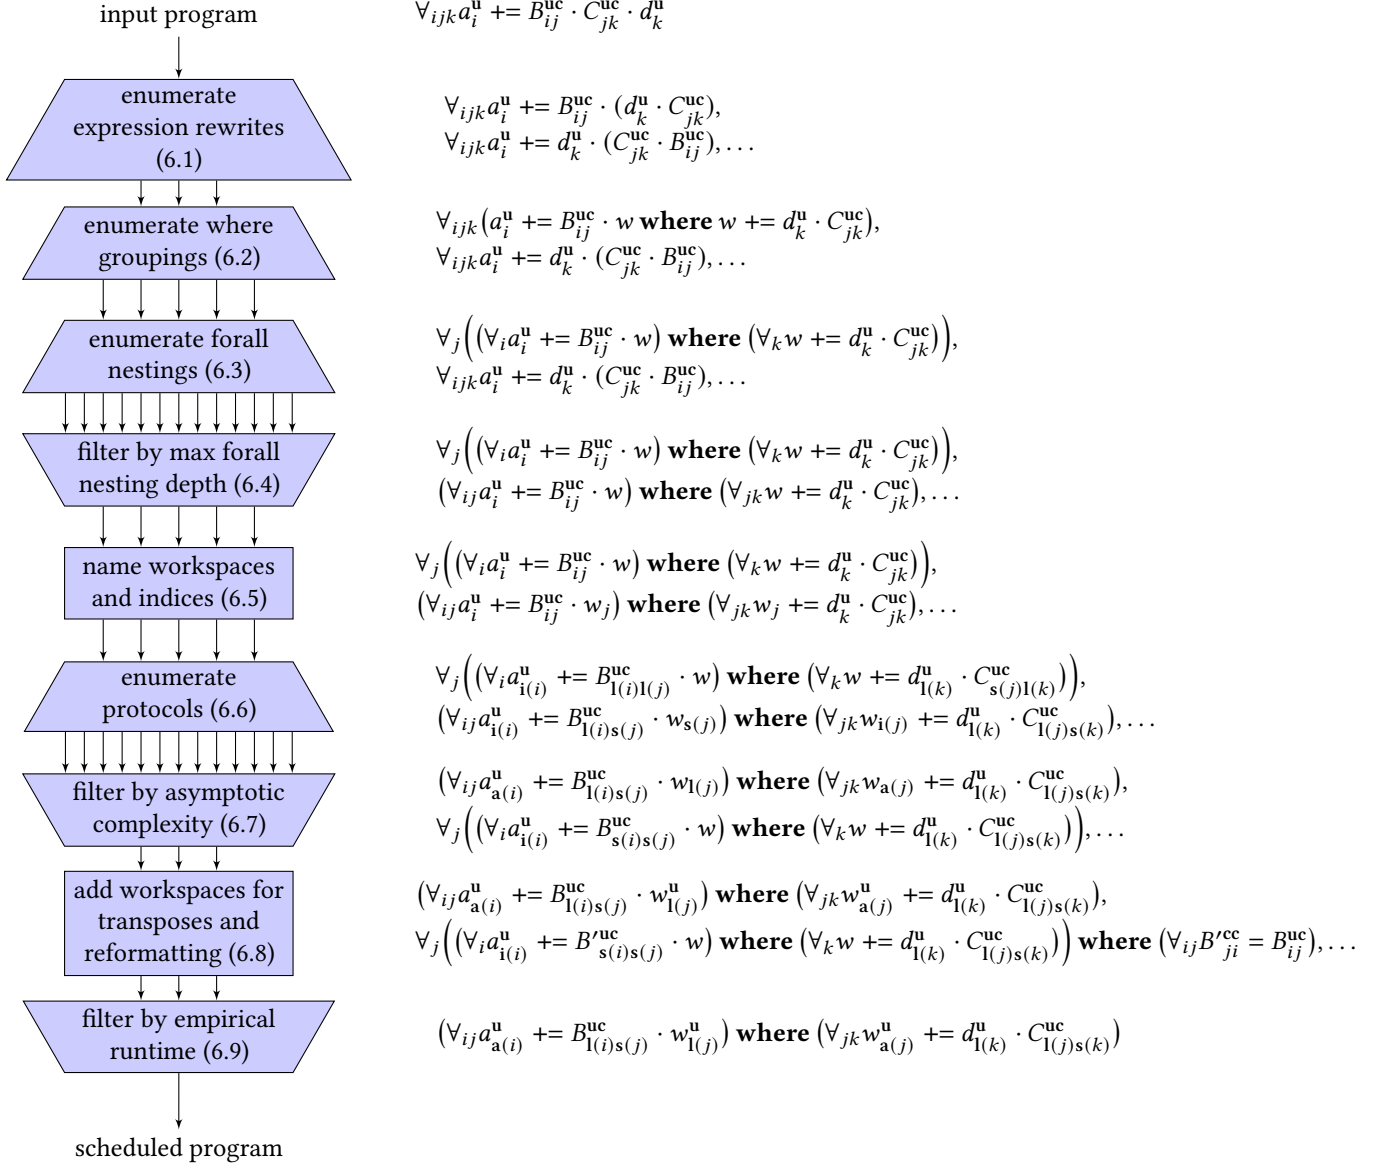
input program

$\forall_{ijk} a_i^{\mathbf{u}} \mathrel{+}= B_{ij}^{\mathbf{uc}} \cdot C_{jk}^{\mathbf{uc}} \cdot d_k^{\mathbf{u}}$

enumerate expression rewrites (6.1)

$\forall_{ijk} a_i^{\mathbf{u}} \mathrel{+}= B_{ij}^{\mathbf{uc}} \cdot (d_k^{\mathbf{u}} \cdot C_{jk}^{\mathbf{uc}}),$
$\forall_{ijk} a_i^{\mathbf{u}} \mathrel{+}= d_k^{\mathbf{u}} \cdot (C_{jk}^{\mathbf{uc}} \cdot B_{ij}^{\mathbf{uc}}), \dots$

enumerate where groupings (6.2)

$\forall_{ijk} \left(a_i^{\mathbf{u}} \mathrel{+}= B_{ij}^{\mathbf{uc}} \cdot w \textbf{ where } w \mathrel{+}= d_k^{\mathbf{u}} \cdot C_{jk}^{\mathbf{uc}}\right),$
$\forall_{ijk} a_i^{\mathbf{u}} \mathrel{+}= d_k^{\mathbf{u}} \cdot (C_{jk}^{\mathbf{uc}} \cdot B_{ij}^{\mathbf{uc}}), \dots$

enumerate forall nestings (6.3)

$\forall_j \left(\left(\forall_i a_i^{\mathbf{u}} \mathrel{+}= B_{ij}^{\mathbf{uc}} \cdot w\right) \textbf{ where } \left(\forall_k w \mathrel{+}= d_k^{\mathbf{u}} \cdot C_{jk}^{\mathbf{uc}}\right)\right),$
$\forall_{ijk} a_i^{\mathbf{u}} \mathrel{+}= d_k^{\mathbf{u}} \cdot (C_{jk}^{\mathbf{uc}} \cdot B_{ij}^{\mathbf{uc}}), \dots$

filter by max forall nesting depth (6.4)

$\forall_j \left(\left(\forall_i a_i^{\mathbf{u}} \mathrel{+}= B_{ij}^{\mathbf{uc}} \cdot w\right) \textbf{ where } \left(\forall_k w \mathrel{+}= d_k^{\mathbf{u}} \cdot C_{jk}^{\mathbf{uc}}\right)\right),$
$\left(\forall_{ij} a_i^{\mathbf{u}} \mathrel{+}= B_{ij}^{\mathbf{uc}} \cdot w\right) \textbf{ where } \left(\forall_{jk} w \mathrel{+}= d_k^{\mathbf{u}} \cdot C_{jk}^{\mathbf{uc}}\right), \dots$

name workspaces and indices (6.5)

$\forall_j \left(\left(\forall_i a_i^{\mathbf{u}} \mathrel{+}= B_{ij}^{\mathbf{uc}} \cdot w\right) \textbf{ where } \left(\forall_k w \mathrel{+}= d_k^{\mathbf{u}} \cdot C_{jk}^{\mathbf{uc}}\right)\right),$
$\left(\forall_{ij} a_i^{\mathbf{u}} \mathrel{+}= B_{ij}^{\mathbf{uc}} \cdot w_j\right) \textbf{ where } \left(\forall_{jk} w_j \mathrel{+}= d_k^{\mathbf{u}} \cdot C_{jk}^{\mathbf{uc}}\right), \dots$

enumerate protocols (6.6)

$\forall_j \left(\left(\forall_i a_{\mathbf{i}(i)}^{\mathbf{u}} \mathrel{+}= B_{\mathbf{l}(i)\mathbf{l}(j)}^{\mathbf{uc}} \cdot w\right) \textbf{ where } \left(\forall_k w \mathrel{+}= d_{\mathbf{l}(k)}^{\mathbf{u}} \cdot C_{\mathbf{s}(j)\mathbf{l}(k)}^{\mathbf{uc}}\right)\right),$
$\left(\forall_{ij} a_{\mathbf{i}(i)}^{\mathbf{u}} \mathrel{+}= B_{\mathbf{l}(i)\mathbf{s}(j)}^{\mathbf{uc}} \cdot w_{\mathbf{s}(j)}\right) \textbf{ where } \left(\forall_{jk} w_{\mathbf{i}(j)} \mathrel{+}= d_{\mathbf{l}(k)}^{\mathbf{u}} \cdot C_{\mathbf{l}(j)\mathbf{s}(k)}^{\mathbf{uc}}\right), \dots$

filter by asymptotic complexity (6.7)

$\left(\forall_{ij} a_{\mathbf{a}(i)}^{\mathbf{u}} \mathrel{+}= B_{\mathbf{l}(i)\mathbf{s}(j)}^{\mathbf{uc}} \cdot w_{\mathbf{l}(j)}\right) \textbf{ where } \left(\forall_{jk} w_{\mathbf{a}(j)} \mathrel{+}= d_{\mathbf{l}(k)}^{\mathbf{u}} \cdot C_{\mathbf{l}(j)\mathbf{s}(k)}^{\mathbf{uc}}\right),$
$\forall_j \left(\left(\forall_i a_{\mathbf{i}(i)}^{\mathbf{u}} \mathrel{+}= B_{\mathbf{s}(i)\mathbf{s}(j)}^{\mathbf{uc}} \cdot w\right) \textbf{ where } \left(\forall_k w \mathrel{+}= d_{\mathbf{l}(k)}^{\mathbf{u}} \cdot C_{\mathbf{l}(j)\mathbf{s}(k)}^{\mathbf{uc}}\right)\right), \dots$

add workspaces for transposes and reformatting (6.8)

$\left(\forall_{ij} a_{\mathbf{a}(i)}^{\mathbf{u}} \mathrel{+}= B_{\mathbf{l}(i)\mathbf{s}(j)}^{\mathbf{uc}} \cdot w_{\mathbf{l}(j)}^{\mathbf{u}}\right) \textbf{ where } \left(\forall_{jk} w_{\mathbf{a}(j)}^{\mathbf{u}} \mathrel{+}= d_{\mathbf{l}(k)}^{\mathbf{u}} \cdot C_{\mathbf{l}(j)\mathbf{s}(k)}^{\mathbf{uc}}\right),$
$\forall_j \left(\left(\forall_i a_{\mathbf{i}(i)}^{\mathbf{u}} \mathrel{+}= B'^{\mathbf{uc}}_{\mathbf{s}(i)\mathbf{s}(j)} \cdot w\right) \textbf{ where } \left(\forall_k w \mathrel{+}= d_{\mathbf{l}(k)}^{\mathbf{u}} \cdot C_{\mathbf{l}(j)\mathbf{s}(k)}^{\mathbf{uc}}\right)\right) \textbf{ where } \left(\forall_{ij} B'^{\mathbf{cc}}_{ji} = B_{ij}^{\mathbf{uc}}\right), \dots$

filter by empirical runtime (6.9)

$\left(\forall_{ij} a_{\mathbf{a}(i)}^{\mathbf{u}} \mathrel{+}= B_{\mathbf{l}(i)\mathbf{s}(j)}^{\mathbf{uc}} \cdot w_{\mathbf{l}(j)}^{\mathbf{u}}\right) \textbf{ where } \left(\forall_{jk} w_{\mathbf{a}(j)}^{\mathbf{u}} \mathrel{+}= d_{\mathbf{l}(k)}^{\mathbf{u}} \cdot C_{\mathbf{l}(j)\mathbf{s}(k)}^{\mathbf{uc}}\right)$

scheduled program